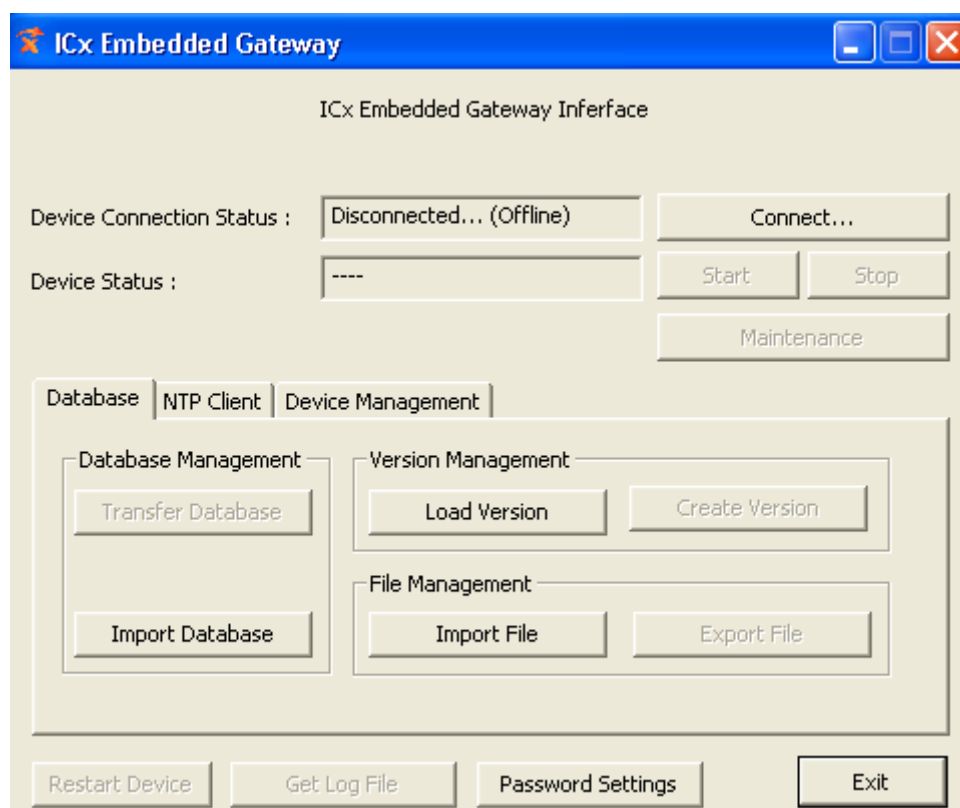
ICx Embedded Gateway

ICx Embedded Gateway Inferface

Device Connection Status : Disconnected... (Offline)

Connect...

Device Status : ----

Start Stop

Maintenance

Database NTP Client Device Management

Database Management

Transfer Database

Import Database

Version Management

Load Version Create Version

File Management

Import File Export File

Restart Device Get Log File Password Settings Exit